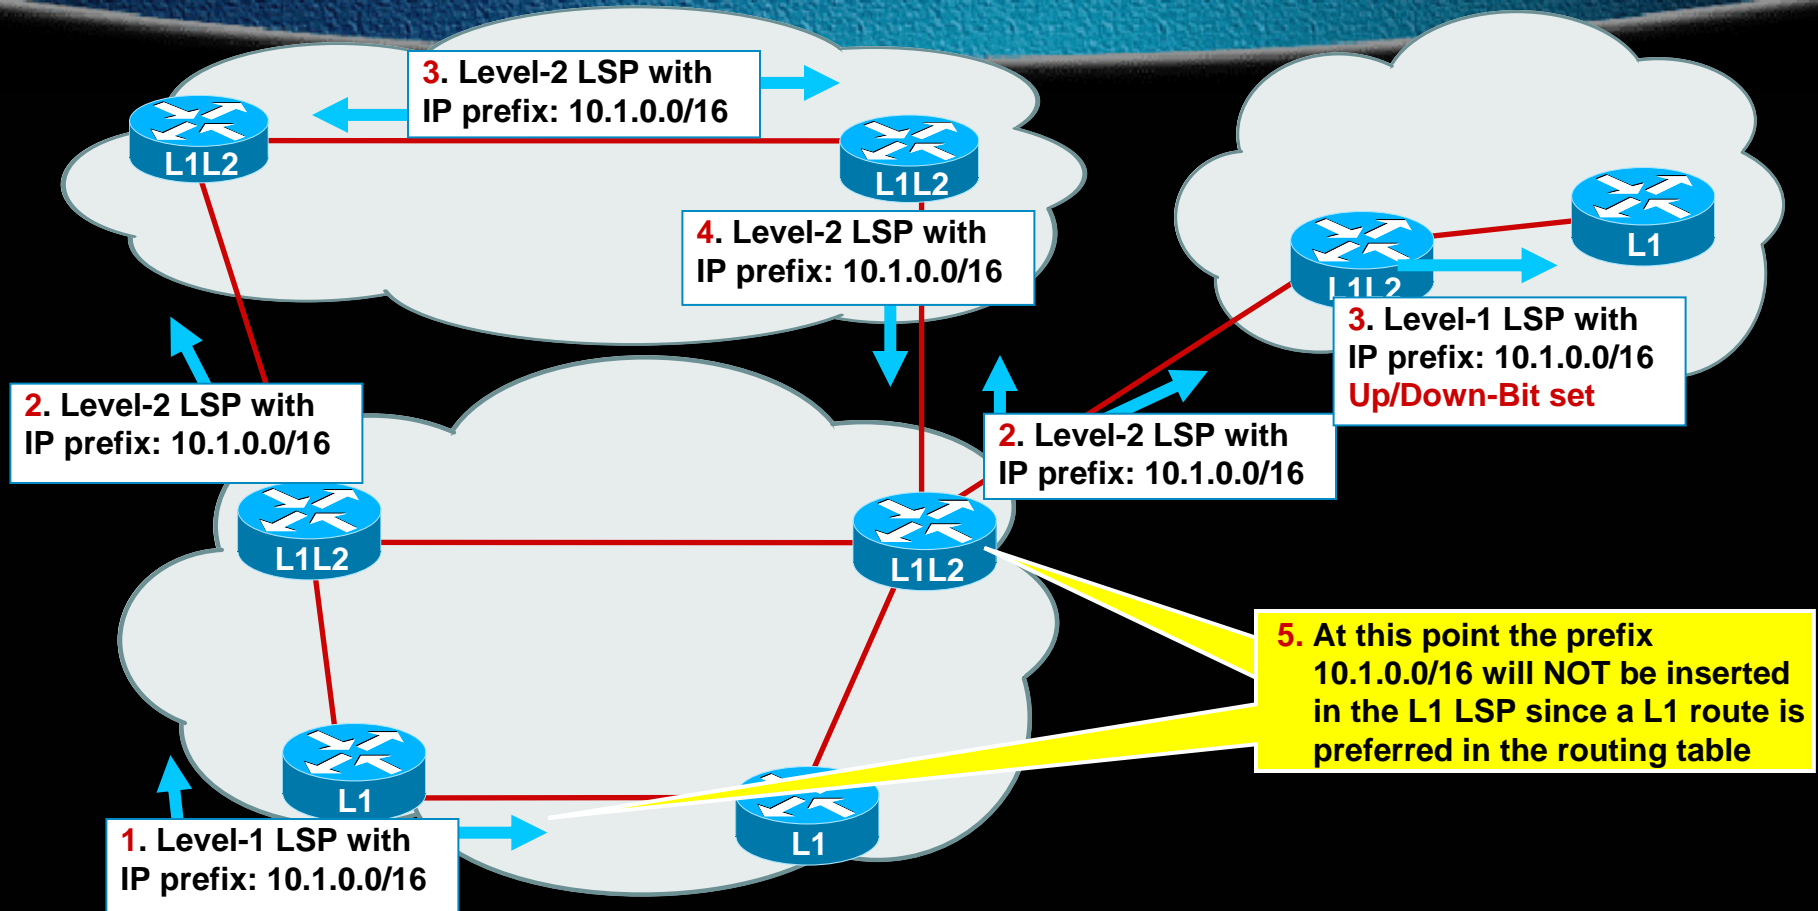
3. Level-2 LSP with
IP prefix: 10.1.0.0/16

L1L2

L1L2

4. Level-2 LSP with
IP prefix: 10.1.0.0/16

L1

L1L2

3. Level-1 LSP with
IP prefix: 10.1.0.0/16
Up/Down-Bit set

2. Level-2 LSP with
IP prefix: 10.1.0.0/16

2. Level-2 LSP with
IP prefix: 10.1.0.0/16

L1L2

L1L2

5. At this point the prefix 10.1.0.0/16 will NOT be inserted in the L1 LSP since a L1 route is preferred in the routing table

L1

L1

1. Level-1 LSP with
IP prefix: 10.1.0.0/16